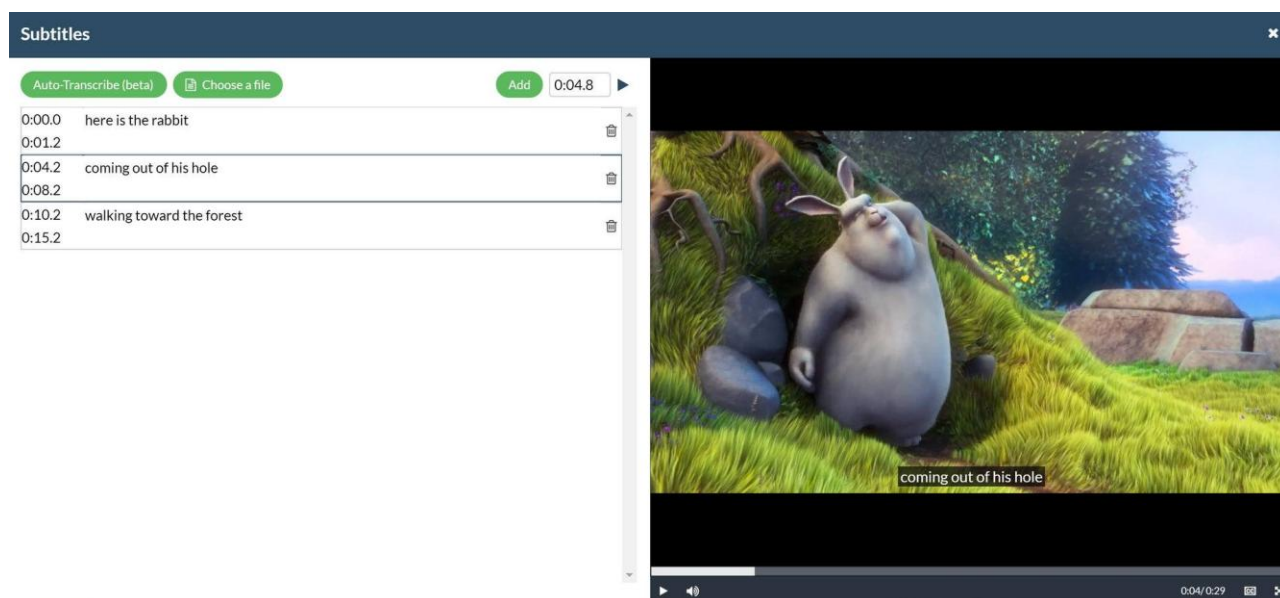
Subtitles

Auto-Transcribe (beta) Choose a file Add 0:04.8

| | |
|---|---|
| 0:00.0 0:01.2 | here is the rabbit |
| 0:04.2 0:08.2 | coming out of his hole |
| 0:10.2 0:15.2 | walking toward the forest |

coming out of his hole

0:04/0:29